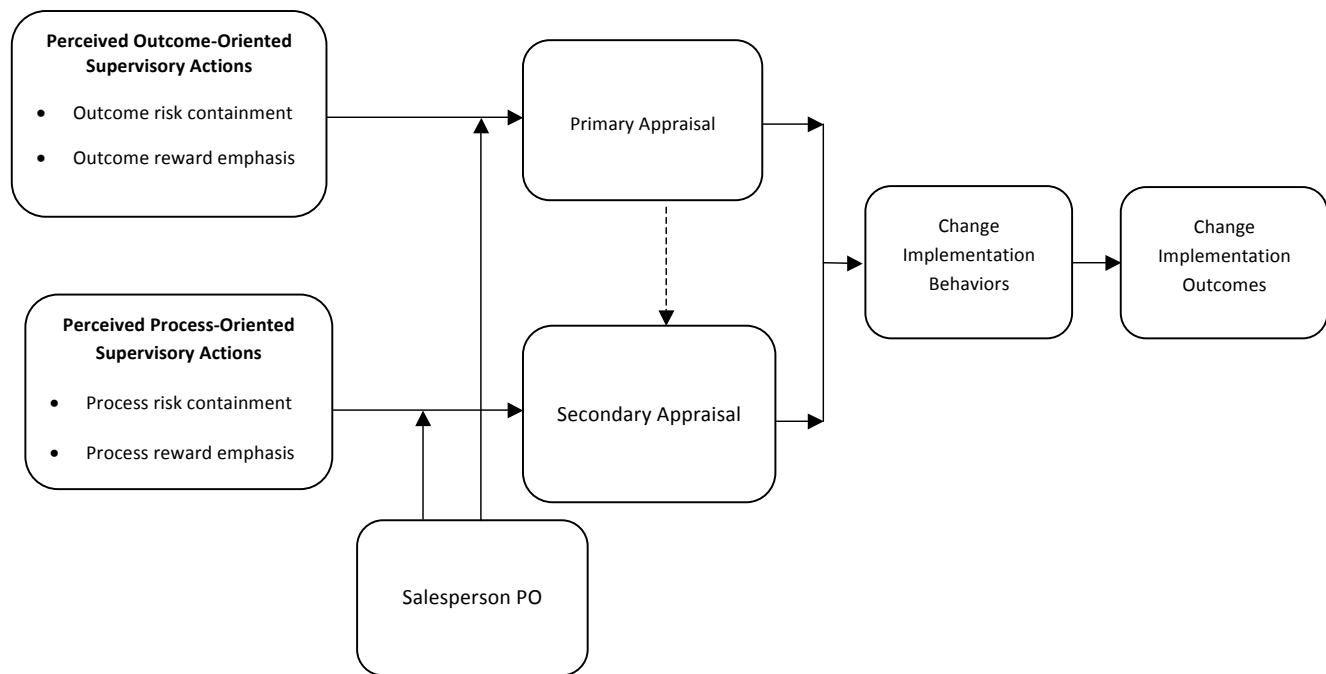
**Perceived Outcome-Oriented Supervisory Actions**

- Outcome risk containment
- Outcome reward emphasis

Primary Appraisal

Change Implementation Behaviors

Change Implementation Outcomes

**Perceived Process-Oriented Supervisory Actions**

- Process risk containment
- Process reward emphasis

Secondary Appraisal

Salesperson PO